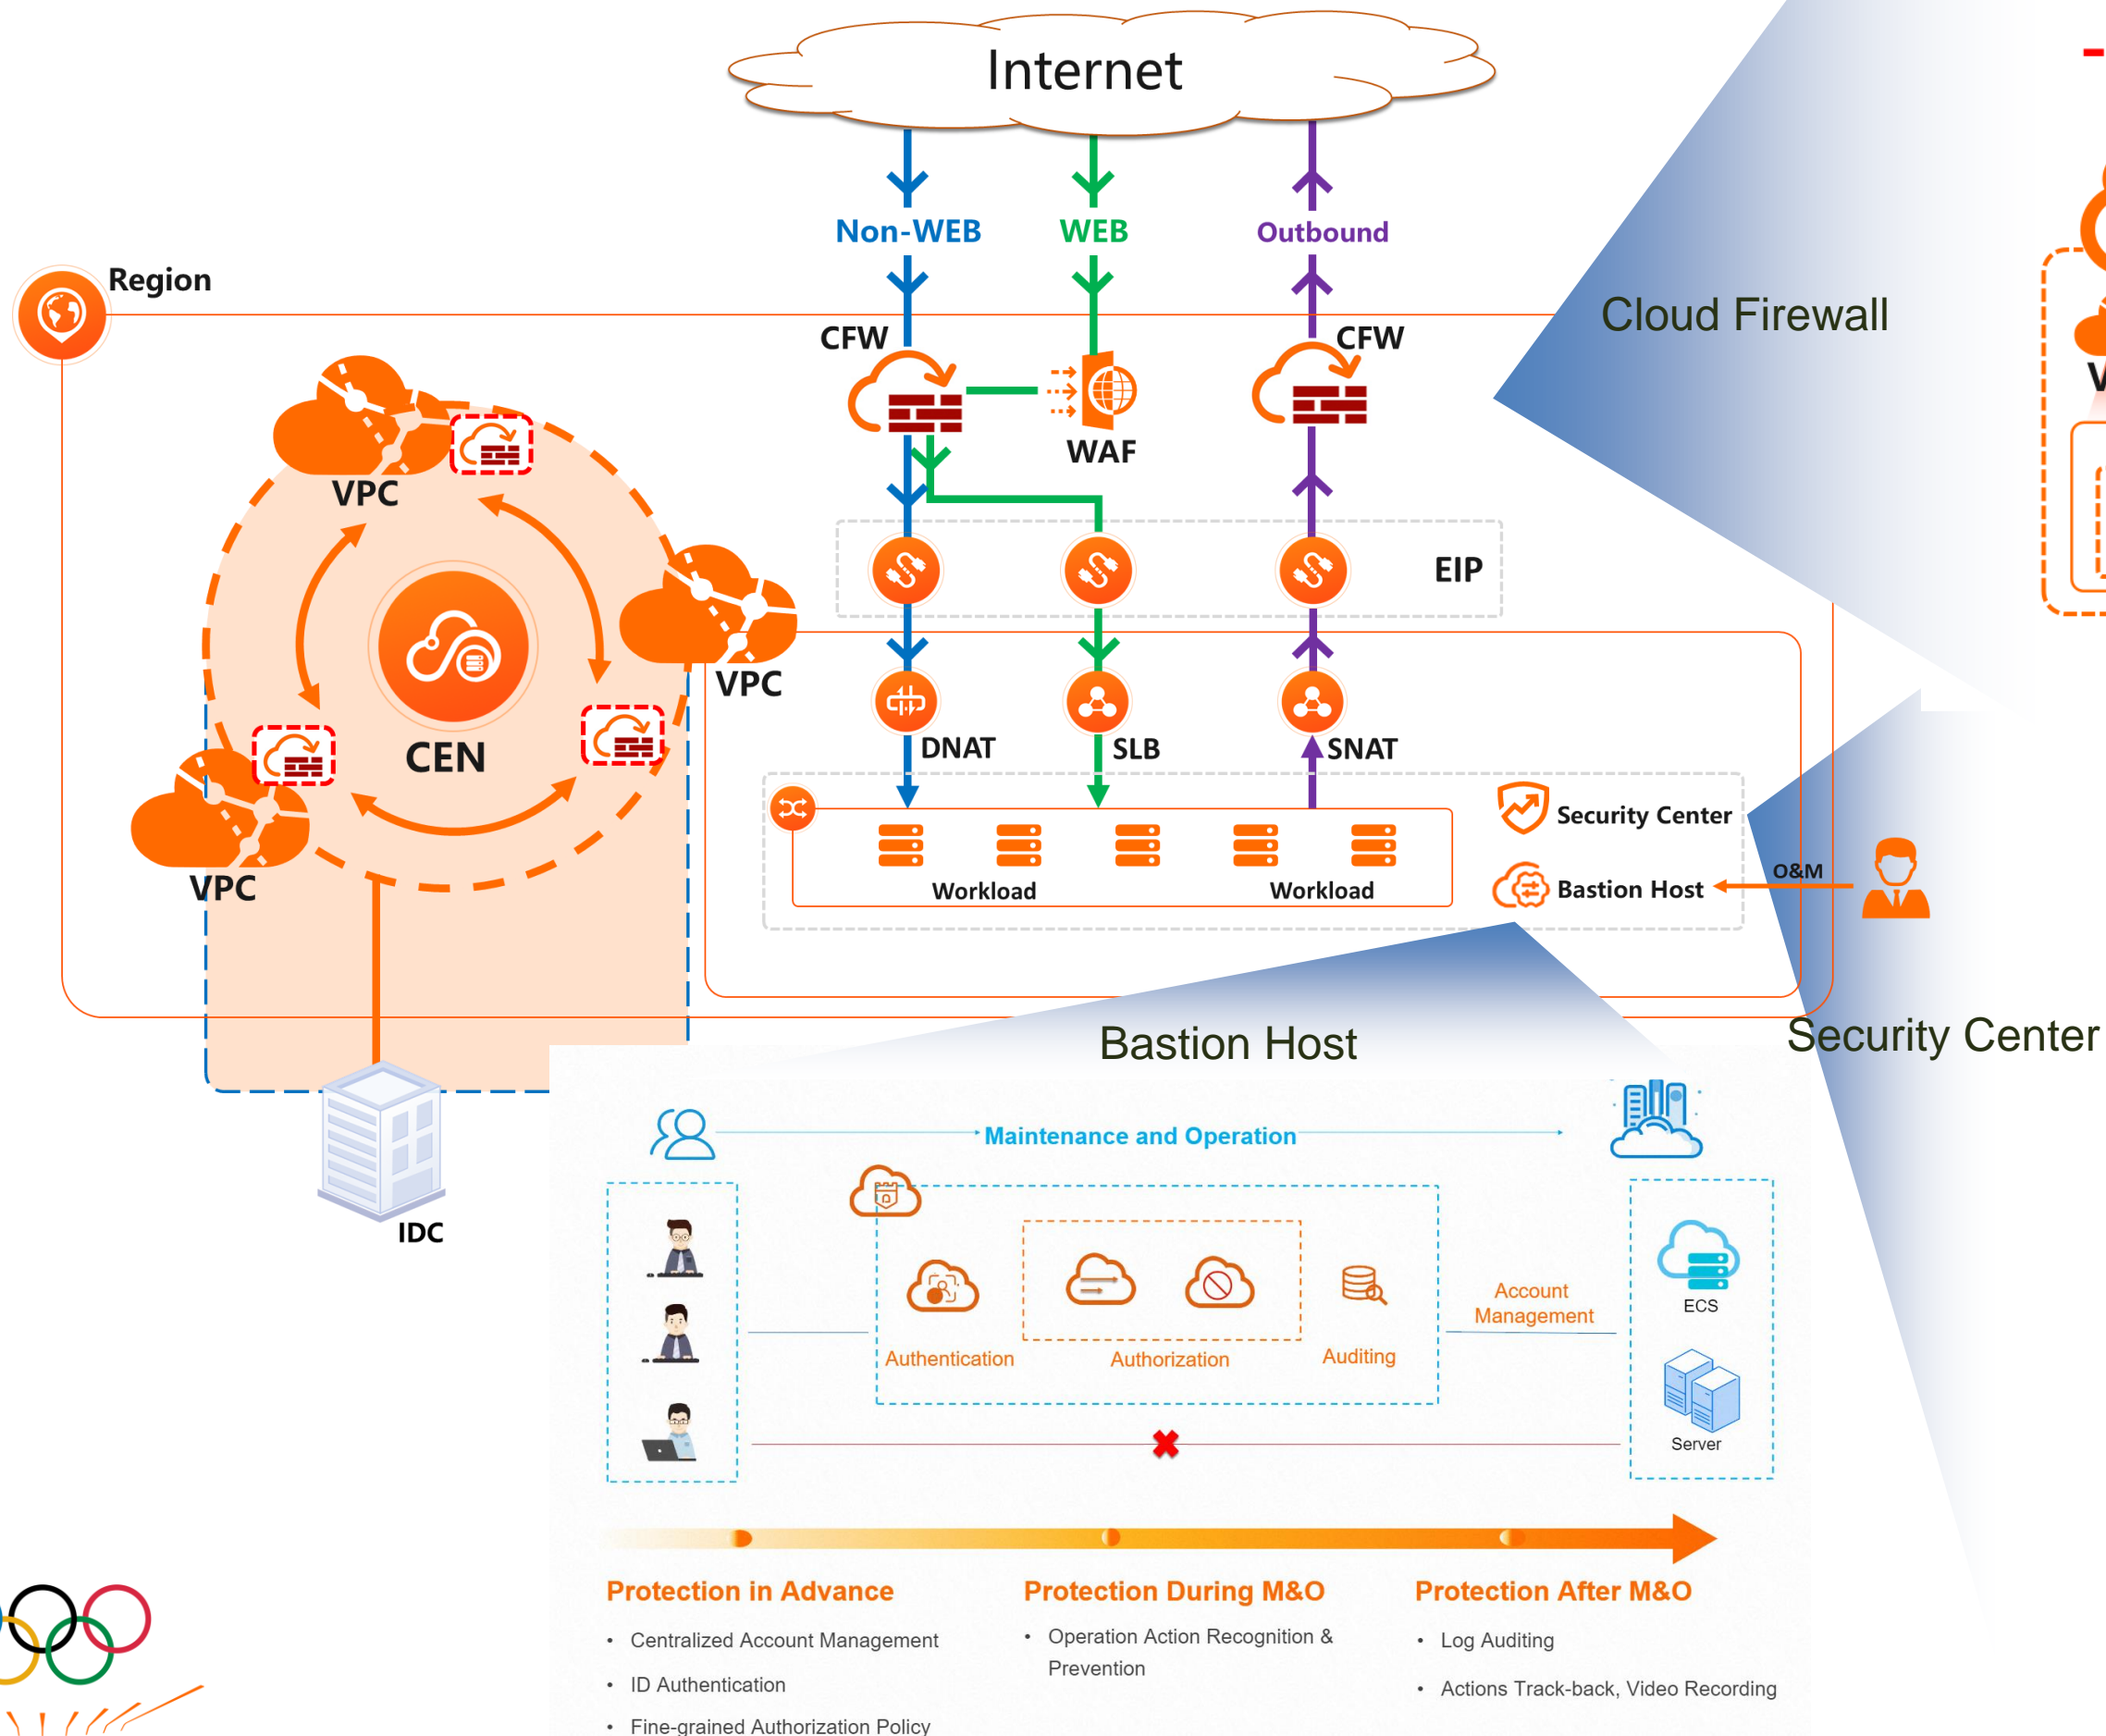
Internet

Non-WEB
WEB
Outbound

Region

CFW
WAF
CFW

Cloud Firewall

VPC
VPC
CEN
VPC

EIP

DNAT
SLB
SNAT

Workload
Workload

Security Center
Bastion Host
O&M

Bastion Host
Security Center

IDC

Maintenance and Operation

Authentication
Authorization
Auditing
Account Management
ECS
Server

Protection in Advance
• Centralized Account Management
• ID Authentication
• Fine-grained Authorization Policy

Protection During M&O
• Operation Action Recognition & Prevention

Protection After M&O
• Log Auditing
• Actions Track-back, Video Recording